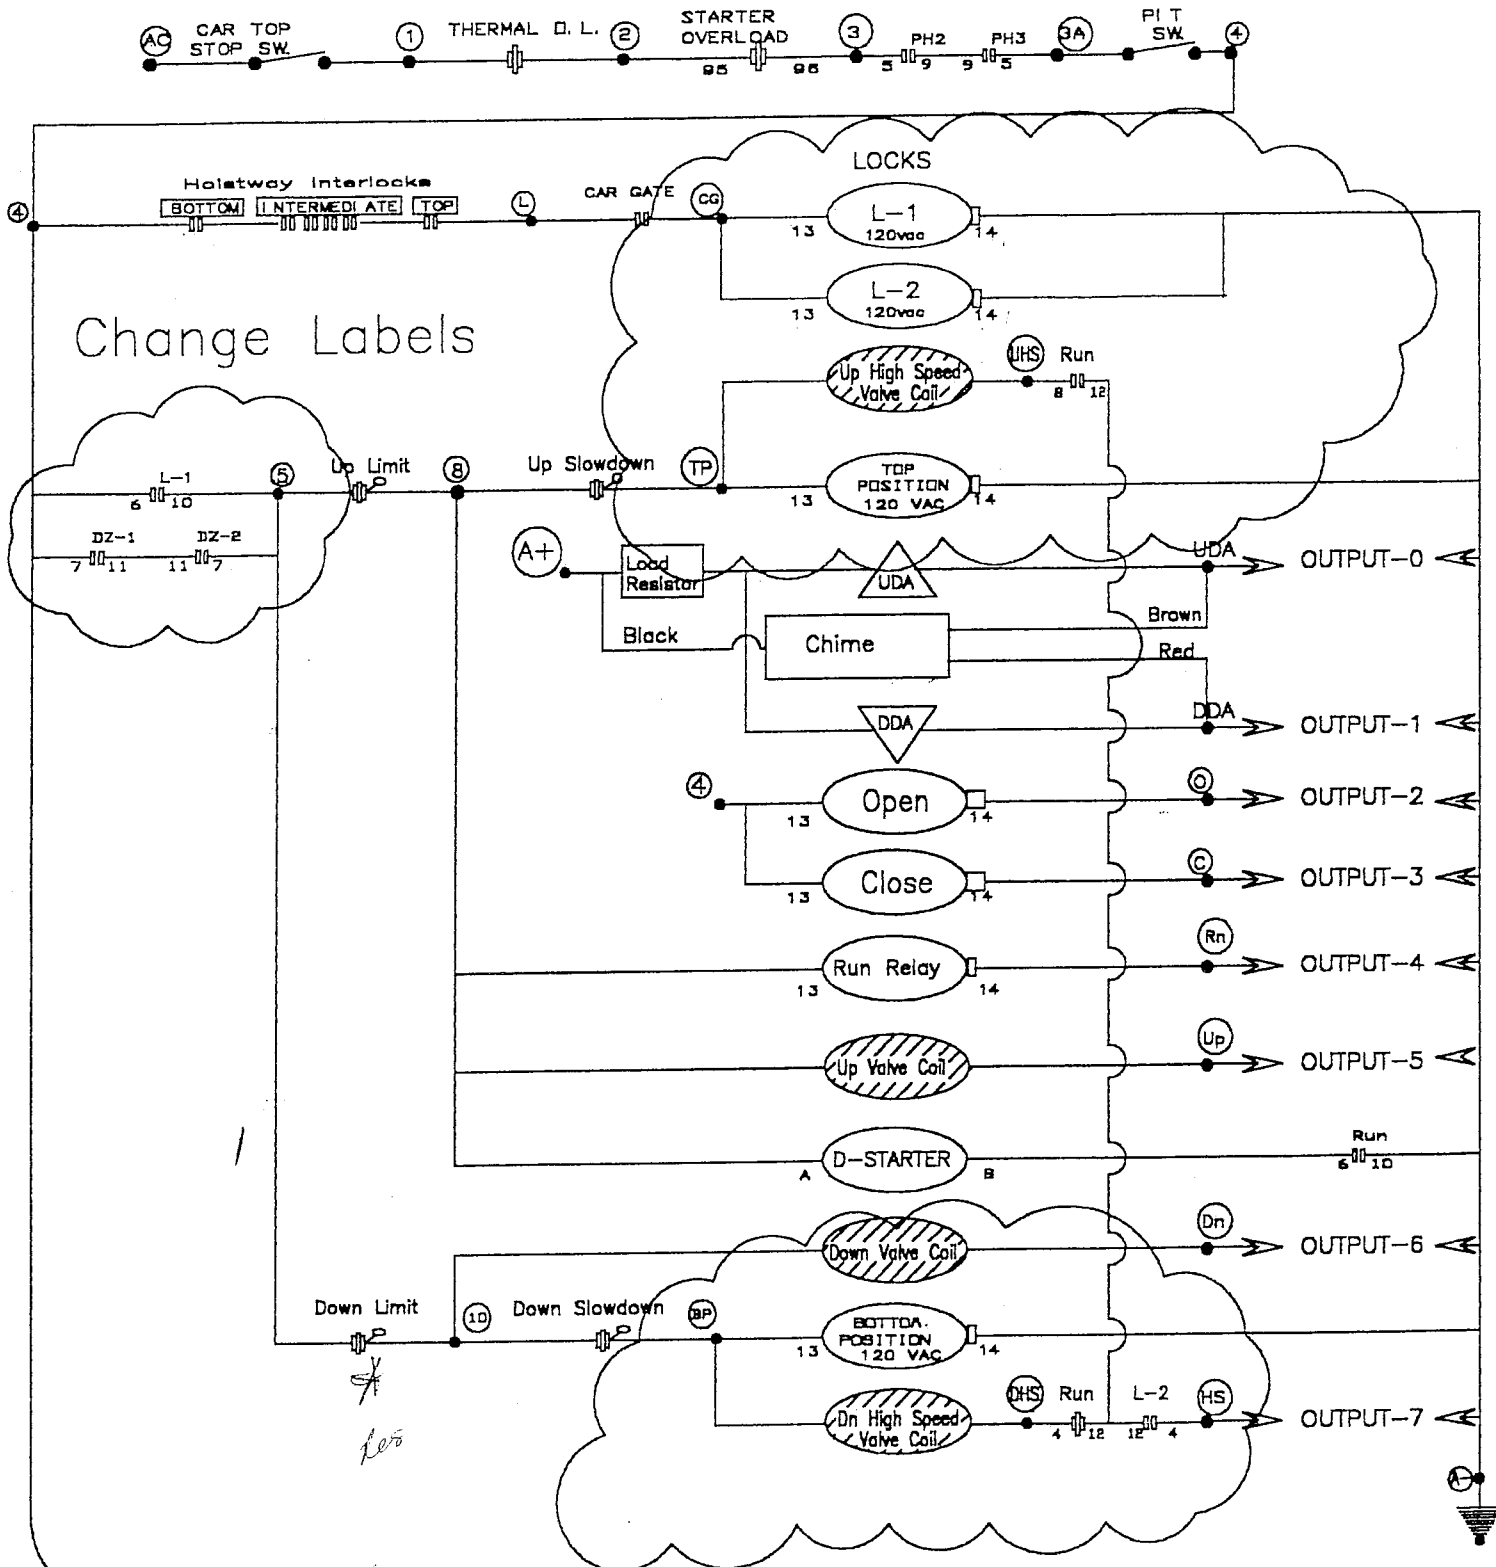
AC CAR TOP STOP SW. 1 THERMAL O. L. 2 STARTER OVERLOAD 95 96 3 5 PH2 9 9 PH3 5 3A PIT SW. 4

LOCKS

Hoistway Interlocks
BOTTOM INTERMEDIATE TOP
4 L CAR GATE CG
13 L-1 120vac 14
13 L-2 120vac 14

Change Labels

Up High Speed Valve Coil UHS Run 8 12

L-1 6 10
DZ-1 7 11 DZ-2 11 7
5 Up Limit 8 Up Slowdown TP
13 TOP POSITION 120 VAC 14

A+ Load Resistor UDA UDA OUTPUT-0
Black Chime Brown Red
DDA DDA OUTPUT-1

4 13 Open 14 O OUTPUT-2
13 Close 14 C OUTPUT-3
13 Run Relay 14 Rn OUTPUT-4
Up Valve Coil Up OUTPUT-5
A D-STARTER B Run 6 10
Down Valve Coil Dn OUTPUT-6

Down Limit 10 Down Slowdown BP
13 BOTTOM POSITION 120 VAC 14
Dn High Speed Valve Coil DHS Run 4 12 L-2 12 4 HS OUTPUT-7
A-

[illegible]